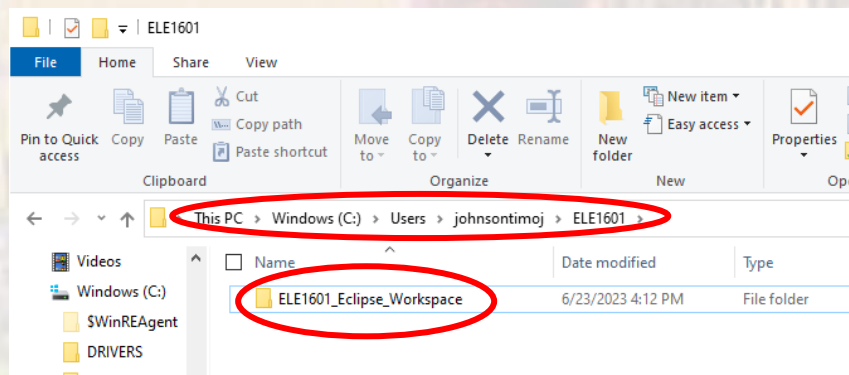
ELE1601

File | Home | Share | View

Pin to Quick access
Copy
Paste
Cut
Copy path
Paste shortcut
Clipboard

Move to
Copy to
Delete
Rename
Organize

New folder
New item
Easy access
New

Properties
Op

This PC > Windows (C:) > Users > johnsontimoj > ELE1601 >

Videos
Windows (C:)
$WinREAgent
DRIVERS

| Name | Date modified | Type |
|---|---|---|
| ELE1601_Eclipse_Workspace | 6/23/2023 4:12 PM | File folder |